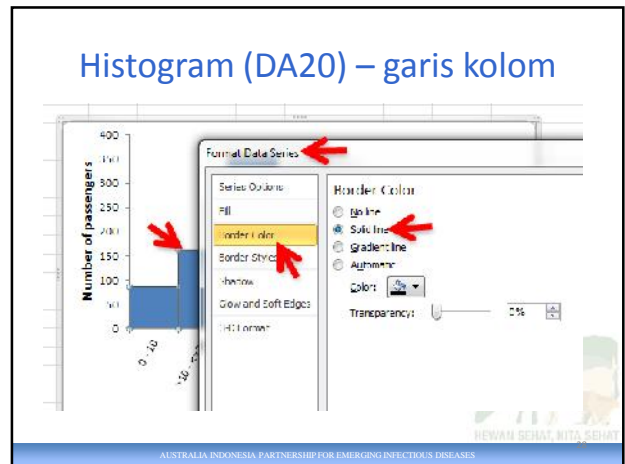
Histogram (DA20) – garis kolom

400
350
300
250
200
150
100
50
0

Number of passengers

0 - 10
10 - 20

Format Data Series

Series Options
Fill
Border Color
Border Styles
Shadow
Glow and Soft Edges
3-D Format

Border Color
No line
Solid line
Gradient line
Automatic
Color:
Transparency: 0%

HEWAN SEHAT, KITA SEHAT

AUSTRALIA INDONESIA PARTNERSHIP FOR EMERGING INFECTIOUS DISEASES